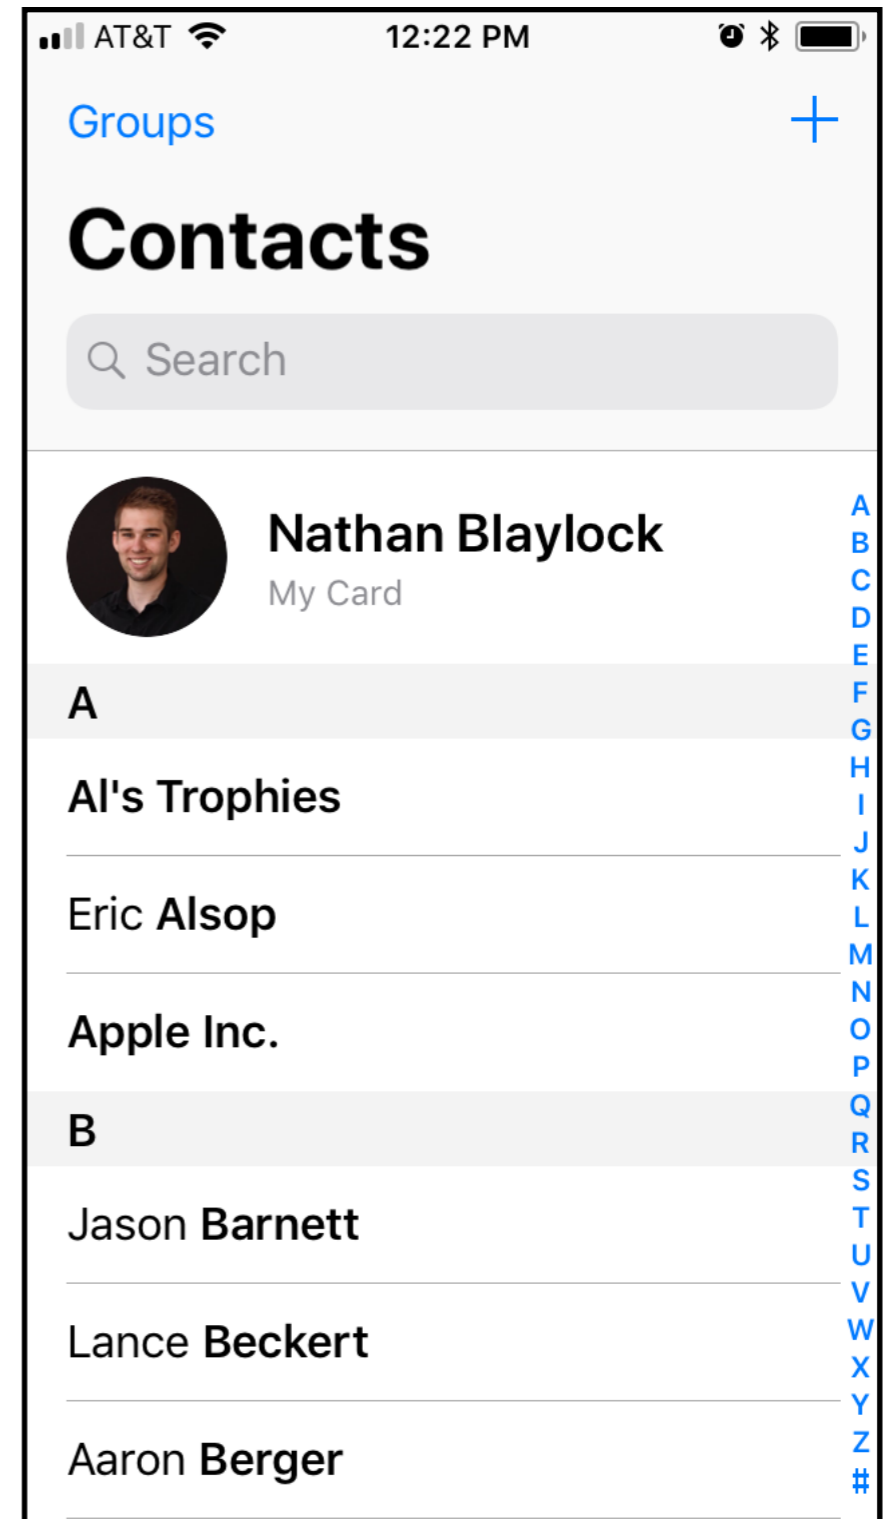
AT&T 12:22 PM

Groups +

Contacts

Search

Nathan Blaylock
My Card

A

Al's Trophies

Eric Alsop

Apple Inc.

B

Jason Barnett

Lance Beckert

Aaron Berger

A
B
C
D
E
F
G
H
I
J
K
L
M
N
O
P
Q
R
S
T
U
V
W
X
Y
Z
#